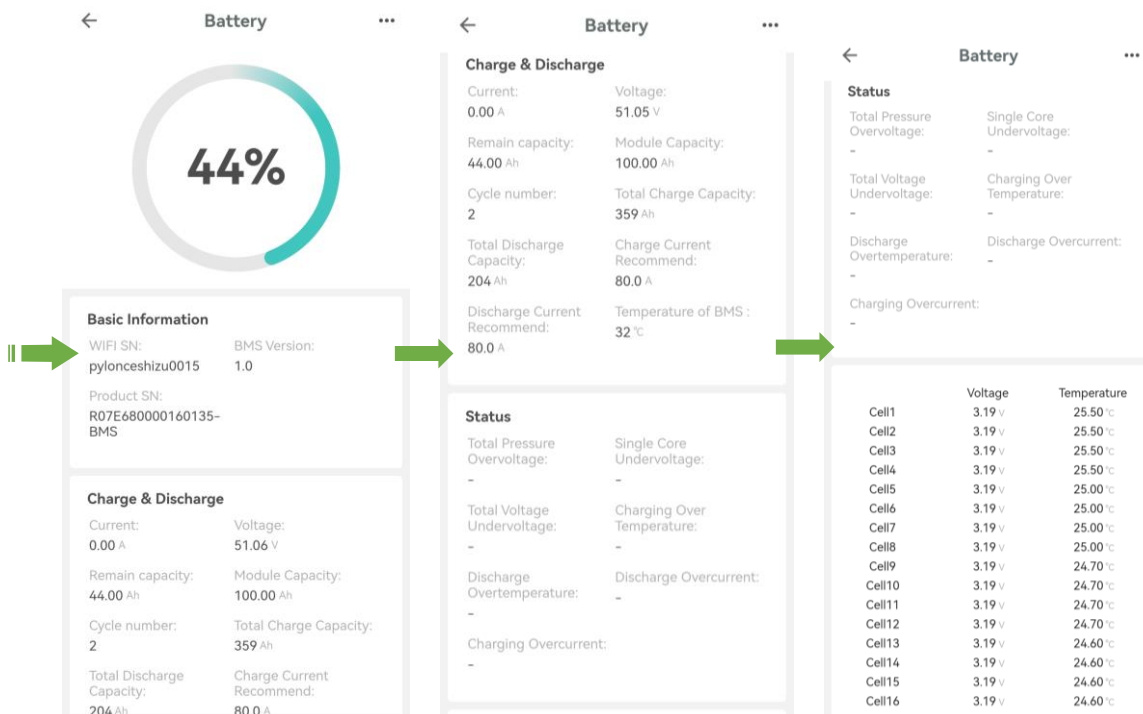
Battery

44%

Basic Information

WIFI SN:
pylonceshizu0015

BMS Version:
1.0

Product SN:
R07E680000160135-BMS

Charge & Discharge

Current:
0.00 A

Voltage:
51.06 V

Remain capacity:
44.00 Ah

Module Capacity:
100.00 Ah

Cycle number:
2

Total Charge Capacity:
359 Ah

Total Discharge Capacity:
204 Ah

Charge Current Recommend:
80.0 A

Battery

Charge & Discharge

Current:
0.00 A

Voltage:
51.05 V

Remain capacity:
44.00 Ah

Module Capacity:
100.00 Ah

Cycle number:
2

Total Charge Capacity:
359 Ah

Total Discharge Capacity:
204 Ah

Charge Current Recommend:
80.0 A

Discharge Current Recommend:
80.0 A

Temperature of BMS :
32 ℃

Status

Total Pressure Overvoltage:
-

Single Core Undervoltage:
-

Total Voltage Undervoltage:
-

Charging Over Temperature:
-

Discharge Overtemperature:
-

Discharge Overcurrent:
-

Charging Overcurrent:
-

Battery

Status

Total Pressure Overvoltage:
-

Single Core Undervoltage:
-

Total Voltage Undervoltage:
-

Charging Over Temperature:
-

Discharge Overtemperature:
-

Discharge Overcurrent:
-

Charging Overcurrent:
-

| | Voltage | Temperature |
|---|---|---|
| Cell1 | 3.19 V | 25.50 ℃ |
| Cell2 | 3.19 V | 25.50 ℃ |
| Cell3 | 3.19 V | 25.50 ℃ |
| Cell4 | 3.19 V | 25.50 ℃ |
| Cell5 | 3.19 V | 25.00 ℃ |
| Cell6 | 3.19 V | 25.00 ℃ |
| Cell7 | 3.19 V | 25.00 ℃ |
| Cell8 | 3.19 V | 25.00 ℃ |
| Cell9 | 3.19 V | 24.70 ℃ |
| Cell10 | 3.19 V | 24.70 ℃ |
| Cell11 | 3.19 V | 24.70 ℃ |
| Cell12 | 3.19 V | 24.70 ℃ |
| Cell13 | 3.19 V | 24.60 ℃ |
| Cell14 | 3.19 V | 24.60 ℃ |
| Cell15 | 3.19 V | 24.60 ℃ |
| Cell16 | 3.19 V | 24.60 ℃ |